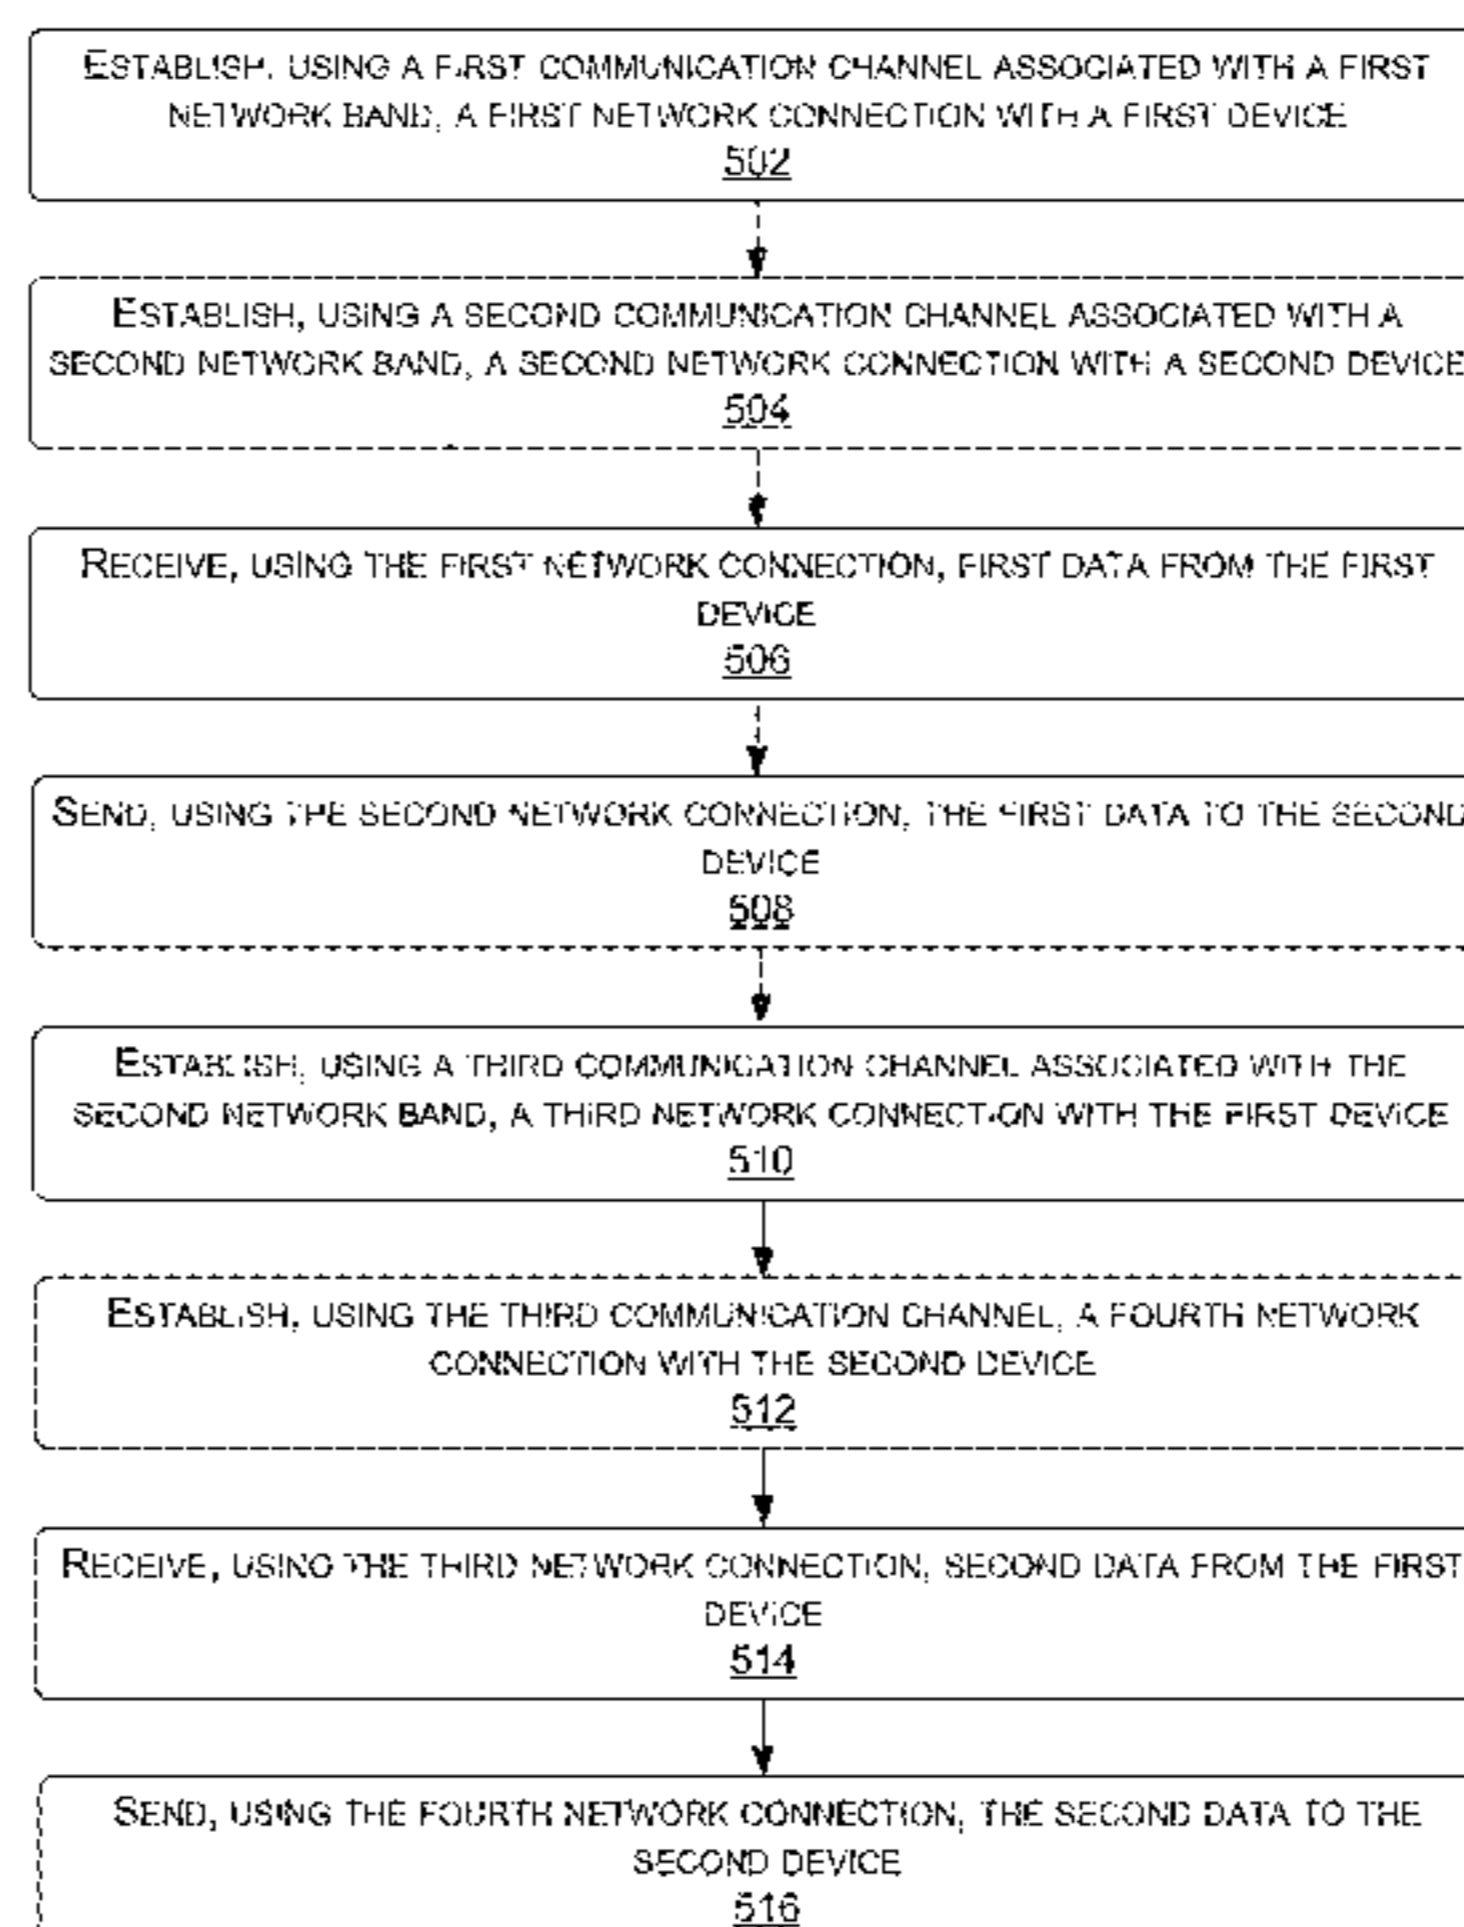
ESTABLISH, USING A FIRST COMMUNICATION CHANNEL ASSOCIATED WITH A FIRST NETWORK BAND, A FIRST NETWORK CONNECTION WITH A FIRST DEVICE
502

ESTABLISH, USING A SECOND COMMUNICATION CHANNEL ASSOCIATED WITH A SECOND NETWORK BAND, A SECOND NETWORK CONNECTION WITH A SECOND DEVICE
504

RECEIVE, USING THE FIRST NETWORK CONNECTION, FIRST DATA FROM THE FIRST DEVICE
506

SEND, USING THE SECOND NETWORK CONNECTION, THE FIRST DATA TO THE SECOND DEVICE
508

ESTABLISH, USING A THIRD COMMUNICATION CHANNEL ASSOCIATED WITH THE SECOND NETWORK BAND, A THIRD NETWORK CONNECTION WITH THE FIRST DEVICE
510

ESTABLISH, USING THE THIRD COMMUNICATION CHANNEL, A FOURTH NETWORK CONNECTION WITH THE SECOND DEVICE
512

RECEIVE, USING THE THIRD NETWORK CONNECTION, SECOND DATA FROM THE FIRST DEVICE
514

SEND, USING THE FOURTH NETWORK CONNECTION, THE SECOND DATA TO THE SECOND DEVICE
516